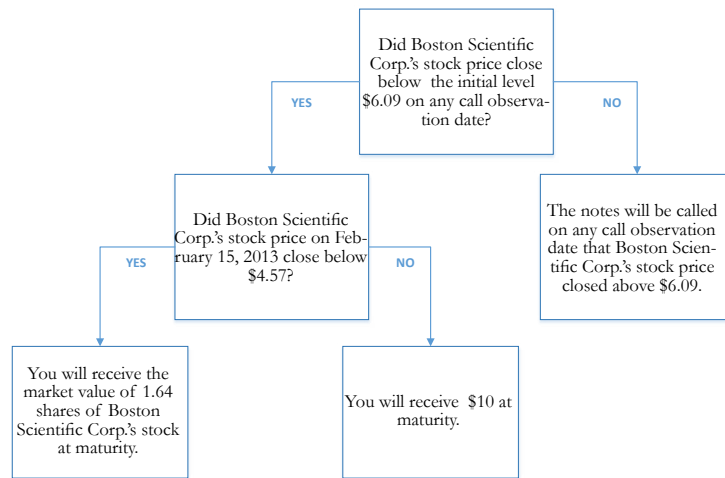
Did Boston Scientific Corp.'s stock price close below the initial level $6.09 on any call observation date?

YES

NO

Did Boston Scientific Corp.'s stock price on February 15, 2013 close below $4.57?

The notes will be called on any call observation date that Boston Scientific Corp.'s stock price closed above $6.09.

YES

NO

You will receive the market value of 1.64 shares of Boston Scientific Corp.'s stock at maturity.

You will receive $10 at maturity.